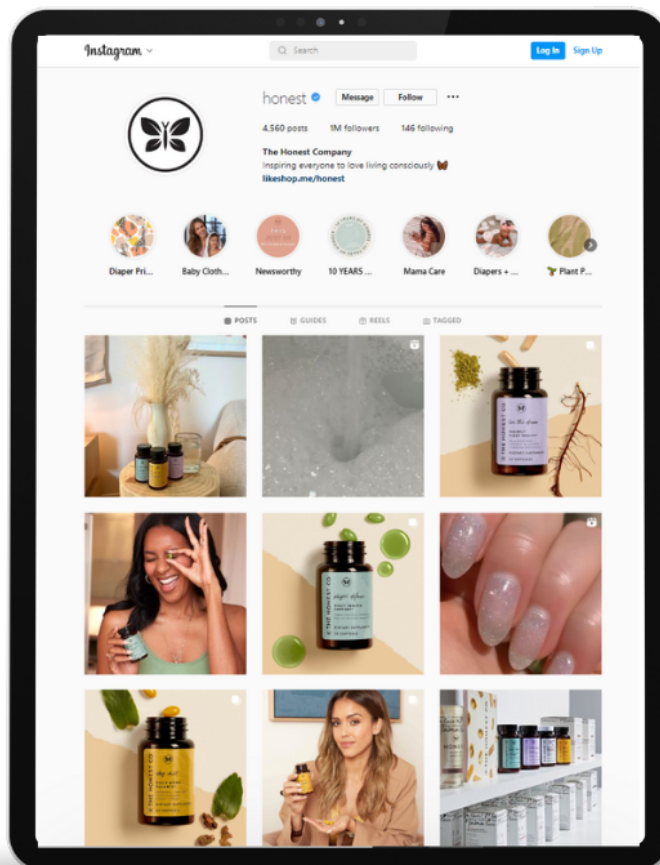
Instagram

Search

Log In Sign Up

honest

Message Follow ...

4,560 posts 1M followers 146 following

The Honest Company
Inspiring everyone to love living consciously 🦋
likeshop.me/honest

Diaper Pri... Baby Cloth... Newsworthy 10 YEARS ... Mama Care Diapers + ... 🌱 Plant P...

POSTS GUIDES REELS TAGGED